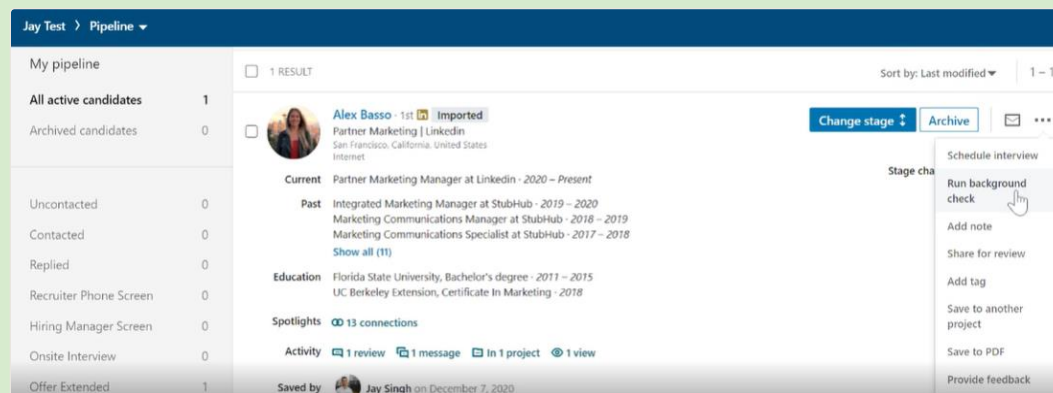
Jay Test 〉 Pipeline ▾

My pipeline

All active candidates 1
Archived candidates 0

Uncontacted 0
Contacted 0
Replied 0
Recruiter Phone Screen 0
Hiring Manager Screen 0
Onsite Interview 0
Offer Extended 1

1 RESULT

Sort by: Last modified ▾ 1 – 1

Alex Basso · 1st in Imported
Partner Marketing | Linkedin
San Francisco, California, United States
Internet

Change stage ↕ Archive

Stage cha

Current Partner Marketing Manager at Linkedin · 2020 – Present

Past Integrated Marketing Manager at StubHub · 2019 – 2020
Marketing Communications Manager at StubHub · 2018 – 2019
Marketing Communications Specialist at StubHub · 2017 – 2018
Show all (11)

Education Florida State University, Bachelor's degree · 2011 – 2015
UC Berkeley Extension, Certificate In Marketing · 2018

Spotlights 13 connections

Activity 1 review 1 message In 1 project 1 view

Saved by Jay Singh on December 7, 2020

Schedule interview
Run background check
Add note
Share for review
Add tag
Save to another project
Save to PDF
Provide feedback